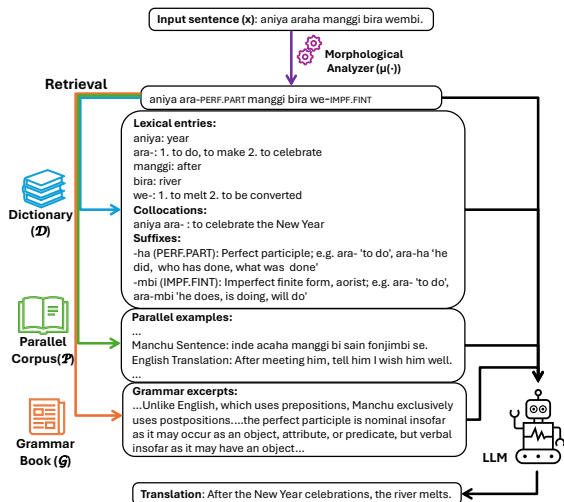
**Input sentence (x)**: aniya araha manggi bira wembi.

**Morphological Analyzer ($\mu(\cdot)$)**

**Retrieval**

aniya ara-PERF.PART manggi bira we-IMPF.FINT

**Dictionary ($\mathcal{D}$)**

**Parallel Corpus($\mathcal{P}$)**

**Grammar Book ($\mathcal{G}$)**

**Lexical entries:**
aniya: year
ara-: 1. to do, to make 2. to celebrate
manggi: after
bira: river
we-: 1. to melt 2. to be converted
**Collocations:**
aniya ara- : to celebrate the New Year
**Suffixes:**
-ha (PERF.PART): Perfect participle; e.g. ara- 'to do', ara-ha 'he did, who has done, what was done'
-mbi (IMPF.FINT): Imperfect finite form, aorist; e.g. ara- 'to do', ara-mbi 'he does, is doing, will do'

**Parallel examples:**
...
Manchu Sentence: inde acaha manggi bi sain fonjimbi se.
English Translation: After meeting him, tell him I wish him well.
...

**Grammar excerpts:**
...Unlike English, which uses prepositions, Manchu exclusively uses postpositions....the perfect participle is nominal insofar as it may occur as an object, attribute, or predicate, but verbal insofar as it may have an object...

**LLM**

**Translation**: After the New Year celebrations, the river melts.